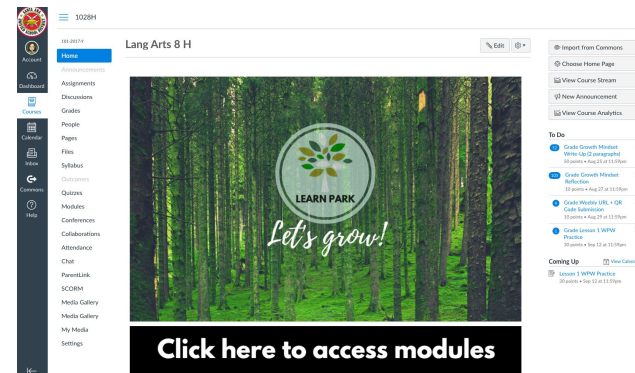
1028H

Account
Dashboard
Courses
Calendar
Inbox
Commons
Help

101.2017-t
Home
Announcements
Assignments
Discussions
Grades
People
Pages
Files
Syllabus
Outcomes
Quizzes
Modules
Conferences
Collaborations
Attendance
Chat
ParentLink
SCORM
Media Gallery
Media Gallery
My Media
Settings

Lang Arts 8 H

Edit

LEARN PARK
Let's grow!

Click here to access modules

Import from Commons
Choose Home Page
View Course Stream
New Announcement
View Course Analytics

To Do
Grade Growth Mindset Write-Up (2 paragraphs)
10 points • Aug 25 at 11:59pm
Grade Growth Mindset Reflection
10 points • Aug 27 at 11:59pm
Grade Weekly URL + QR Code Submission
10 points • Aug 29 at 11:59pm
Grade Lesson 1 WPW Practice
30 points • Sep 12 at 11:59pm

Coming Up
View Calen
Lesson 1 WPW Practice
30 points • Sep 12 at 11:59pm